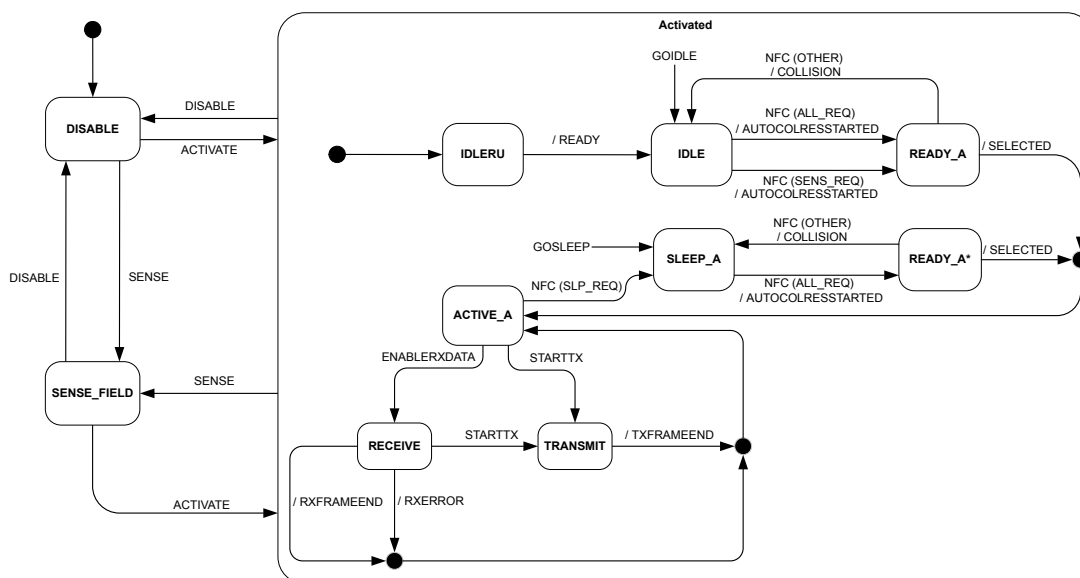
Activated

DISABLE

DISABLE

ACTIVATE

GOIDLE

NFC (OTHER)
/ COLLISION

NFC (ALL_REQ)
/ AUTOCOLRESSTARTED

IDLERU

/ READY

IDLE

READY_A

/ SELECTED

NFC (SENS_REQ)
/ AUTOCOLRESSTARTED

NFC (OTHER)
/ COLLISION

GOSLEEP

SLEEP_A

READY_A*

/ SELECTED

DISABLE

SENSE

NFC (SLP_REQ)

NFC (ALL_REQ)
/ AUTOCOLRESSTARTED

ACTIVE_A

ENABLERXDATA

STARTTX

SENSE_FIELD

SENSE

RECEIVE

STARTTX

TRANSMIT

/ TXFRAMEEND

ACTIVATE

/ RXFRAMEEND

/ RXERROR